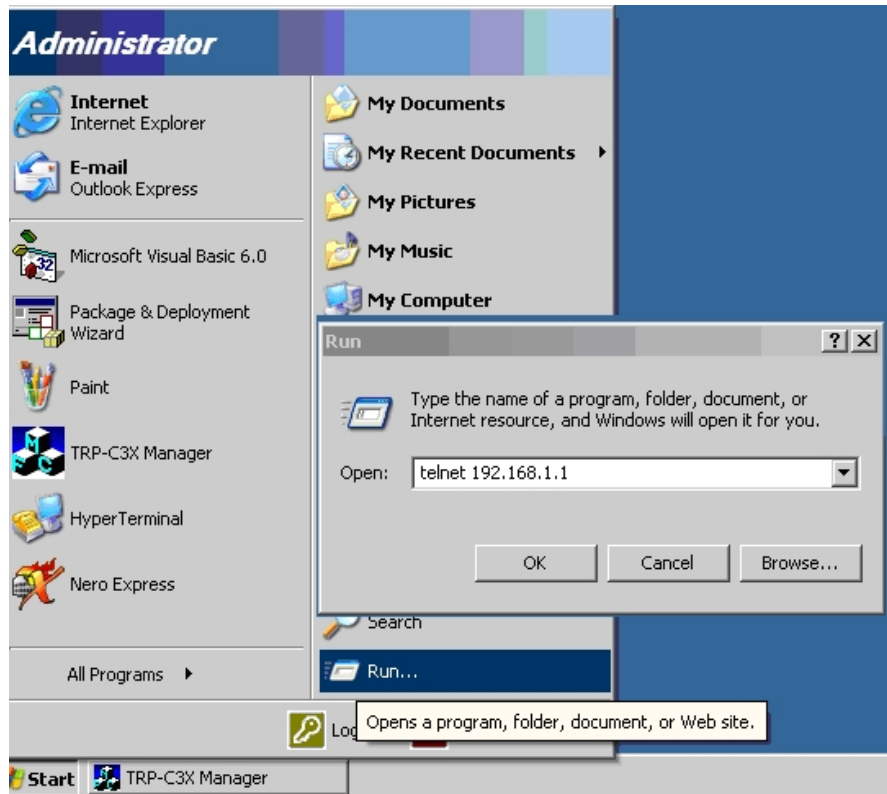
Administrator

Internet
Internet Explorer

E-mail
Outlook Express

Microsoft Visual Basic 6.0

Package & Deployment Wizard

Paint

TRP-C3X Manager

HyperTerminal

Nero Express

All Programs

My Documents

My Recent Documents

My Pictures

My Music

My Computer

Run

?

Type the name of a program, folder, document, or Internet resource, and Windows will open it for you.

Open: telnet 192.168.1.1

OK

Cancel

Browse...

Search

Run...

Log

Opens a program, folder, document, or Web site.

Start

TRP-C3X Manager